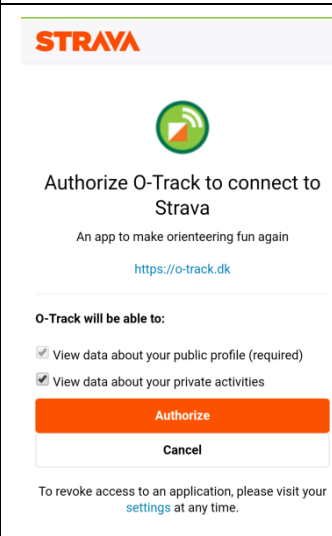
STRAVA

Authorize O-Track to connect to Strava

An app to make orienteering fun again

https://o-track.dk

O-Track will be able to:

View data about your public profile (required)

View data about your private activities

Authorize

Cancel

To revoke access to an application, please visit your settings at any time.